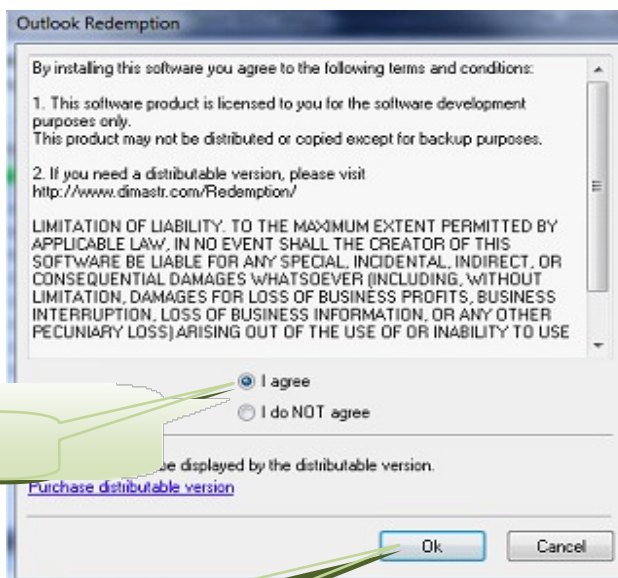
Outlook Redemption

By installing this software you agree to the following terms and conditions:

1. This software product is licensed to you for the software development purposes only.
This product may not be distributed or copied except for backup purposes.

2. If you need a distributable version, please visit http://www.dimastr.com/Redemption/

LIMITATION OF LIABILITY. TO THE MAXIMUM EXTENT PERMITTED BY APPLICABLE LAW, IN NO EVENT SHALL THE CREATOR OF THIS SOFTWARE BE LIABLE FOR ANY SPECIAL, INCIDENTAL, INDIRECT, OR CONSEQUENTIAL DAMAGES WHATSOEVER (INCLUDING, WITHOUT LIMITATION, DAMAGES FOR LOSS OF BUSINESS PROFITS, BUSINESS INTERRUPTION, LOSS OF BUSINESS INFORMATION, OR ANY OTHER PECUNIARY LOSS) ARISING OUT OF THE USE OF OR INABILITY TO USE

I agree
I do NOT agree

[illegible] be displayed by the distributable version.
Purchase distributable version

Ok
Cancel